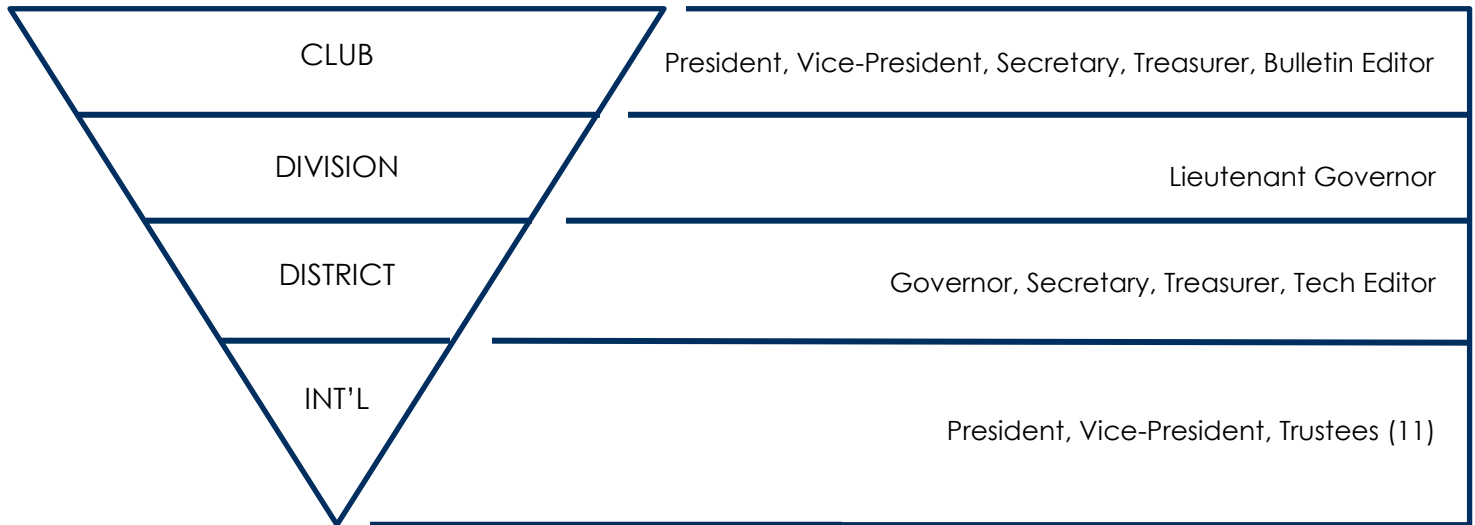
CLUB

President, Vice-President, Secretary, Treasurer, Bulletin Editor

DIVISION

Lieutenant Governor

DISTRICT

Governor, Secretary, Treasurer, Tech Editor

INT'L

President, Vice-President, Trustees (11)